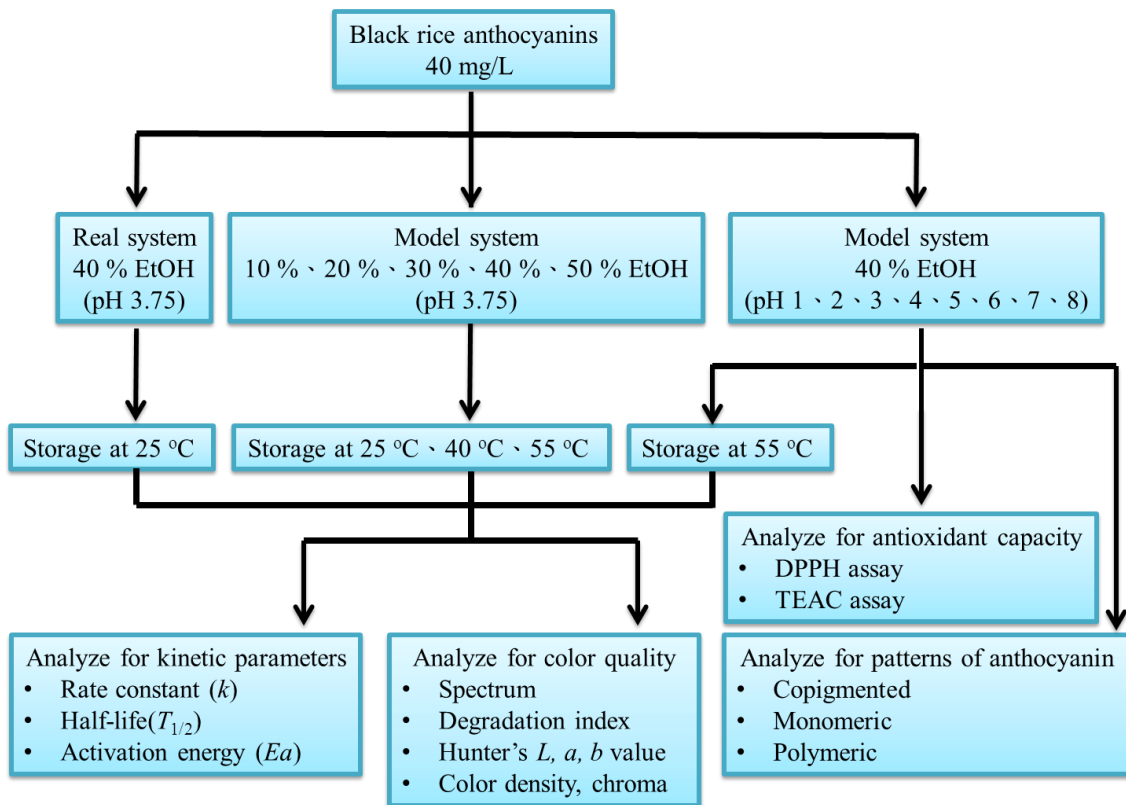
Black rice anthocyanins
40 mg/L

Real system
40 % EtOH
(pH 3.75)

Model system
10 %、20 %、30 %、40 %、50 % EtOH
(pH 3.75)

Model system
40 % EtOH
(pH 1、2、3、4、5、6、7、8)

Storage at 25 $^oC$

Storage at 25 $^oC$、40 $^oC$、55 $^oC$

Storage at 55 $^oC$

Analyze for antioxidant capacity
• DPPH assay
• TEAC assay

Analyze for kinetic parameters
• Rate constant ($k$)
• Half-life($T_{1/2}$)
• Activation energy ($Ea$)

Analyze for color quality
• Spectrum
• Degradation index
• Hunter's $L$, $a$, $b$ value
• Color density, chroma

Analyze for patterns of anthocyanin
• Copigmented
• Monomeric
• Polymeric